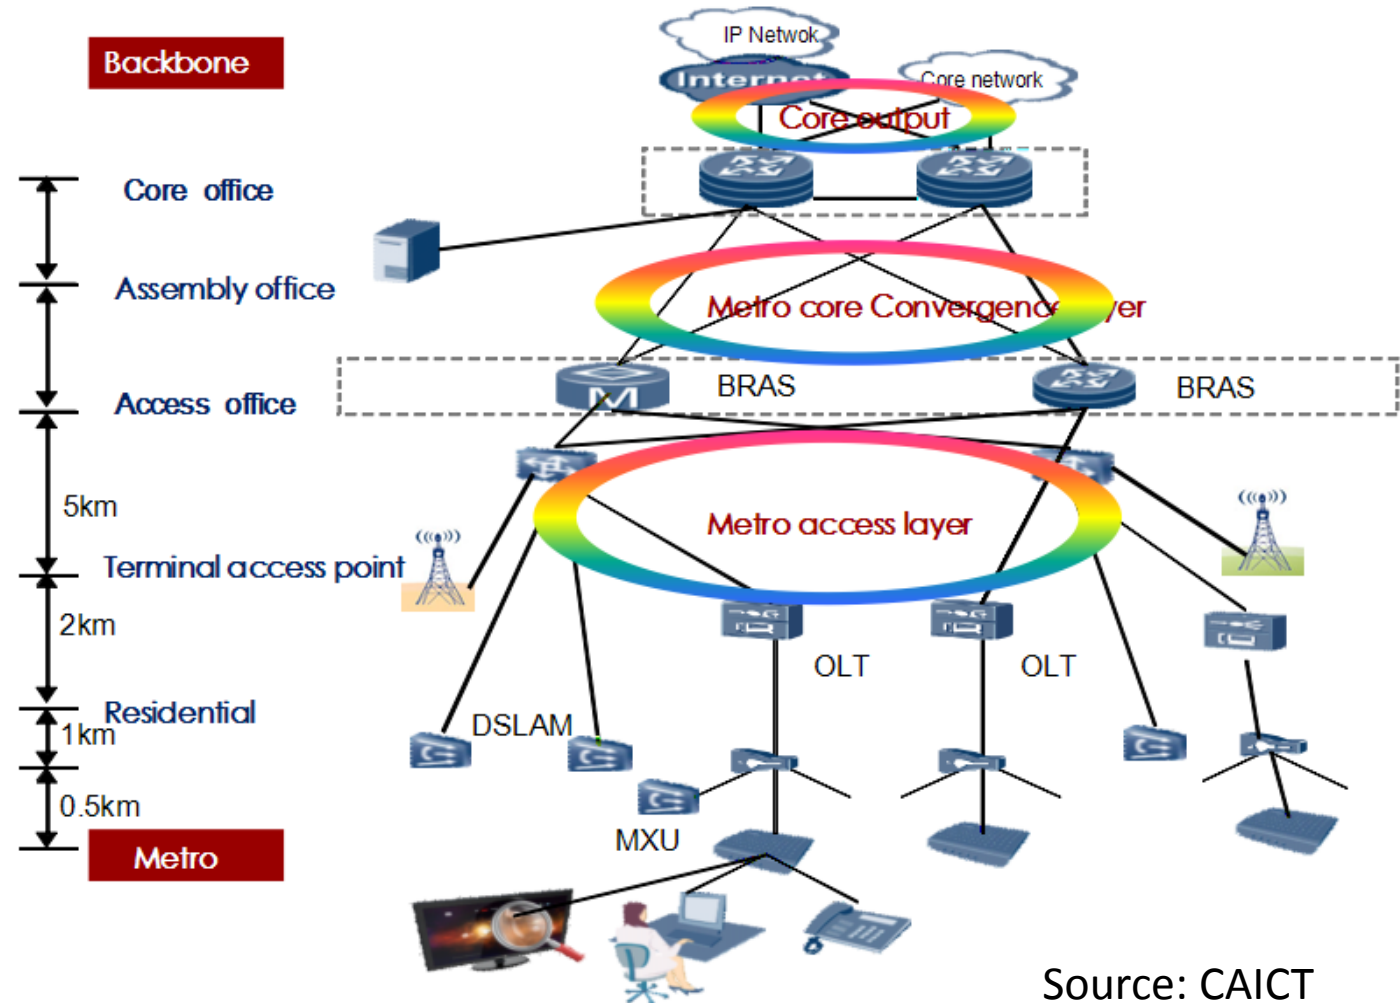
Backbone

IP Netwok

Internet

Core network

Core output

Core office

Assembly office

Metro core Convergenc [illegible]yer

Access office

BRAS

BRAS

5km

Metro access layer

Terminal access point

2km

OLT

OLT

Residential

1km

DSLAM

0.5km

MXU

Metro

Source: CAICT